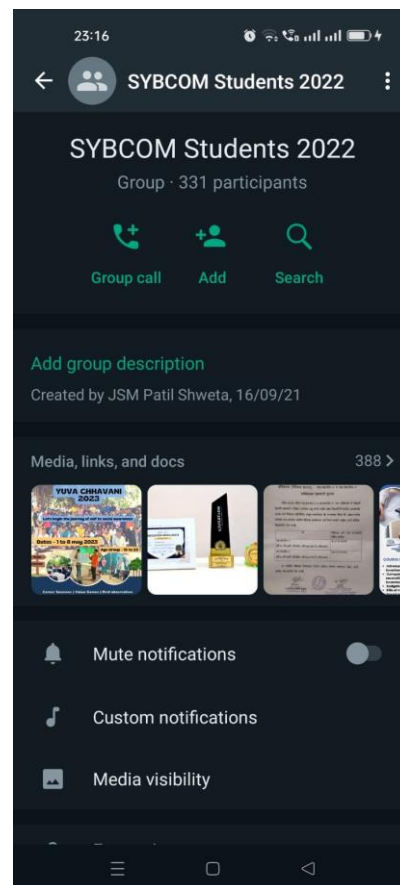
23:16

SYBCOM Students 2022

SYBCOM Students 2022
Group · 331 participants

Group call Add Search

Add group description
Created by JSM Patil Shweta, 16/09/21

Media, links, and docs 388 >

YUVA CHHAVANI 2023

Mute notifications

Custom notifications

Media visibility